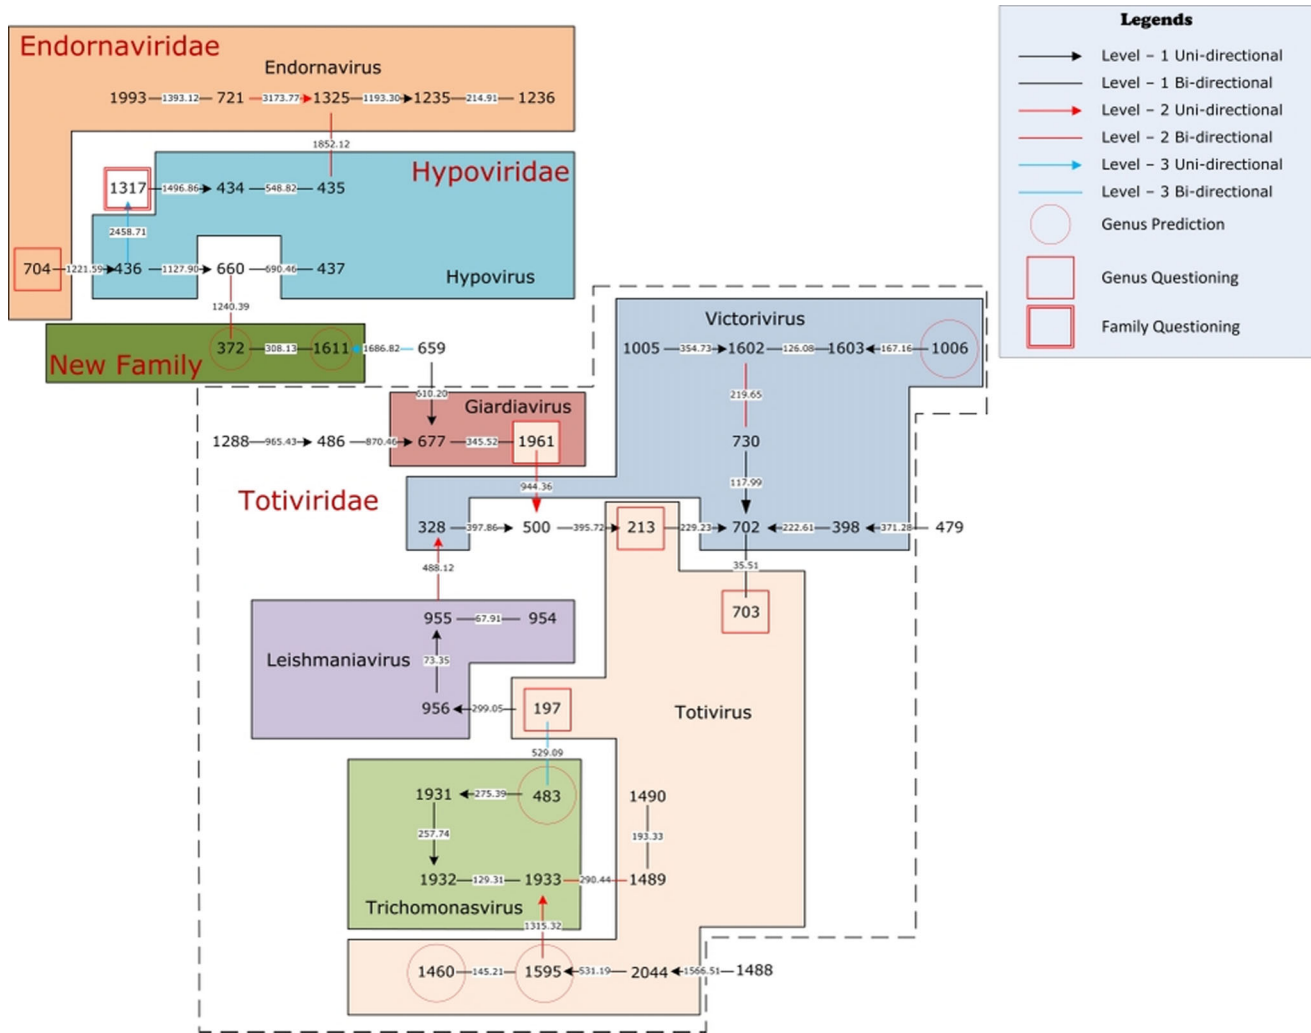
Endornaviridae

Endornavirus

1993 1393.12 721 3173.77 1325 1193.30 1235 214.91 1236

1852.12

Hypoviridae

1317 1496.86 434 548.82 435

2458.71

704 1221.59 436 1127.90 660 690.46 437

Hypovirus

1240.39

New Family

372 308.13 1611 1686.82 659

610.20

Giardiavirus

1288 965.43 486 870.46 677 345.52 1961

944.36

Totiviridae

328 397.86 500 395.72 213 229.23 702 222.61 398 371.28 479

488.12

35.51

703

955 67.91 954

Leishmaniavirus

73.35

956 299.05 197

Totivirus

529.09

1931 275.39 483

1490

257.74

193.33

1932 129.31 1933 290.44 1489

Trichomonasvirus

1315.32

1460 145.21 1595 531.19 2044 1566.51 1488

Victorivirus

1005 354.73 1602 126.08 1603 167.16 1006

219.65

730

117.99

Legends

Level – 1 Uni-directional

Level – 1 Bi-directional

Level – 2 Uni-directional

Level – 2 Bi-directional

Level – 3 Uni-directional

Level – 3 Bi-directional

Genus Prediction

Genus Questioning

Family Questioning